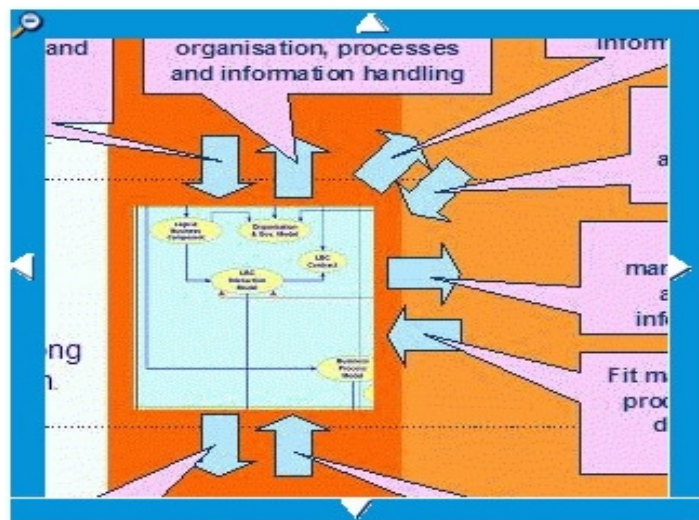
and

organisation, processes and information handling

inform

a

mar
a
info

ng
n.

Fit m
proc
d

Logical Business Component

Organisation & Sys. Model

LBC Contract

LBC Interaction Model

Business Process Model